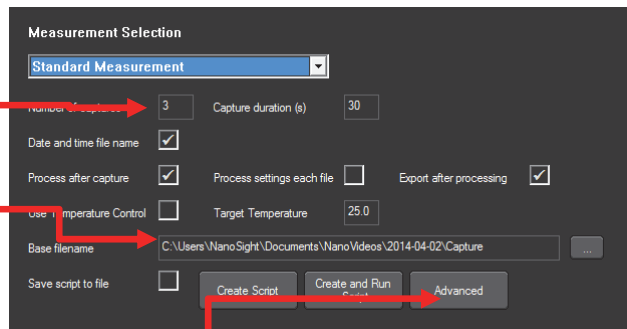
Measurement Selection

Standard Measurement

Number of captures 3 Capture duration (s) 30

Date and time file name

Process after capture Process settings each file Export after processing

Use Temperature Control Target Temperature 25.0

Base filename C:\Users\NanoSight\Documents\NanoVideos\2014-04-02\Capture ...

Save script to file Create Script Create and Run Script Advanced